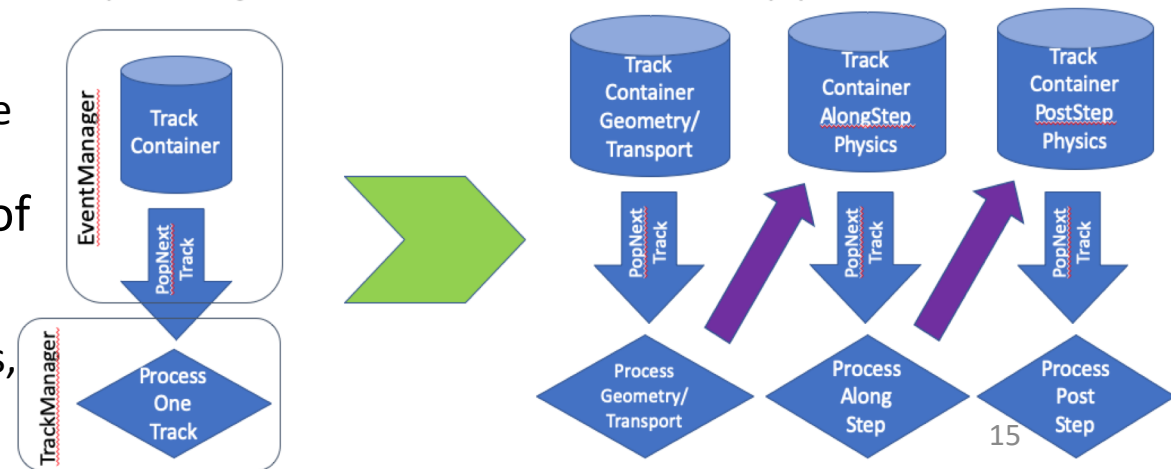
e

of

s,

EventManager

Track Container

PopNext Track

TrackManager

Process One Track

Track Container Geometry/ Transport

PopNext Track

Process Geometry/ Transport

Track Container AlongStep Physics

PopNext Track

Process Along Step

Track Container PostStep Physics

PopNext Track

Process Post Step

15